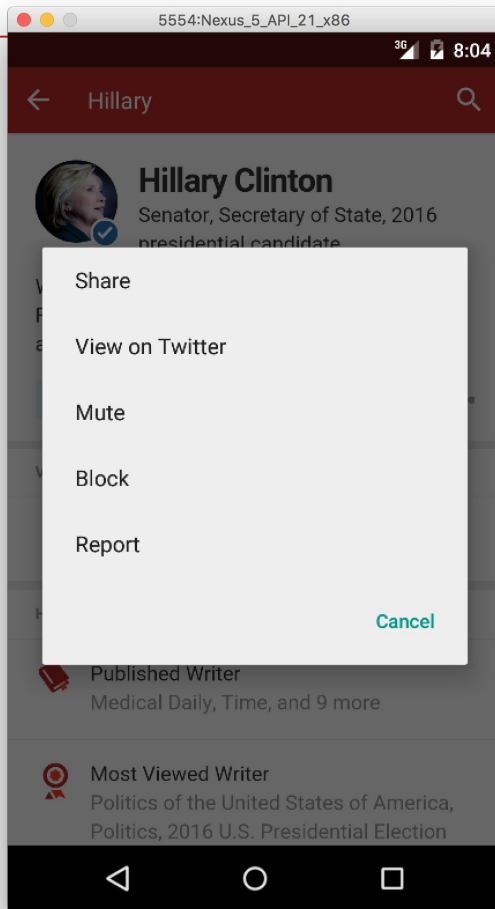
5554:Nexus_5_API_21_x86

3G 8:04

Hillary

Hillary Clinton

Senator, Secretary of State, 2016 presidential candidate

Share

View on Twitter

Mute

Block

Report

Cancel

Published Writer

Medical Daily, Time, and 9 more

Most Viewed Writer

Politics of the United States of America, Politics, 2016 U.S. Presidential Election